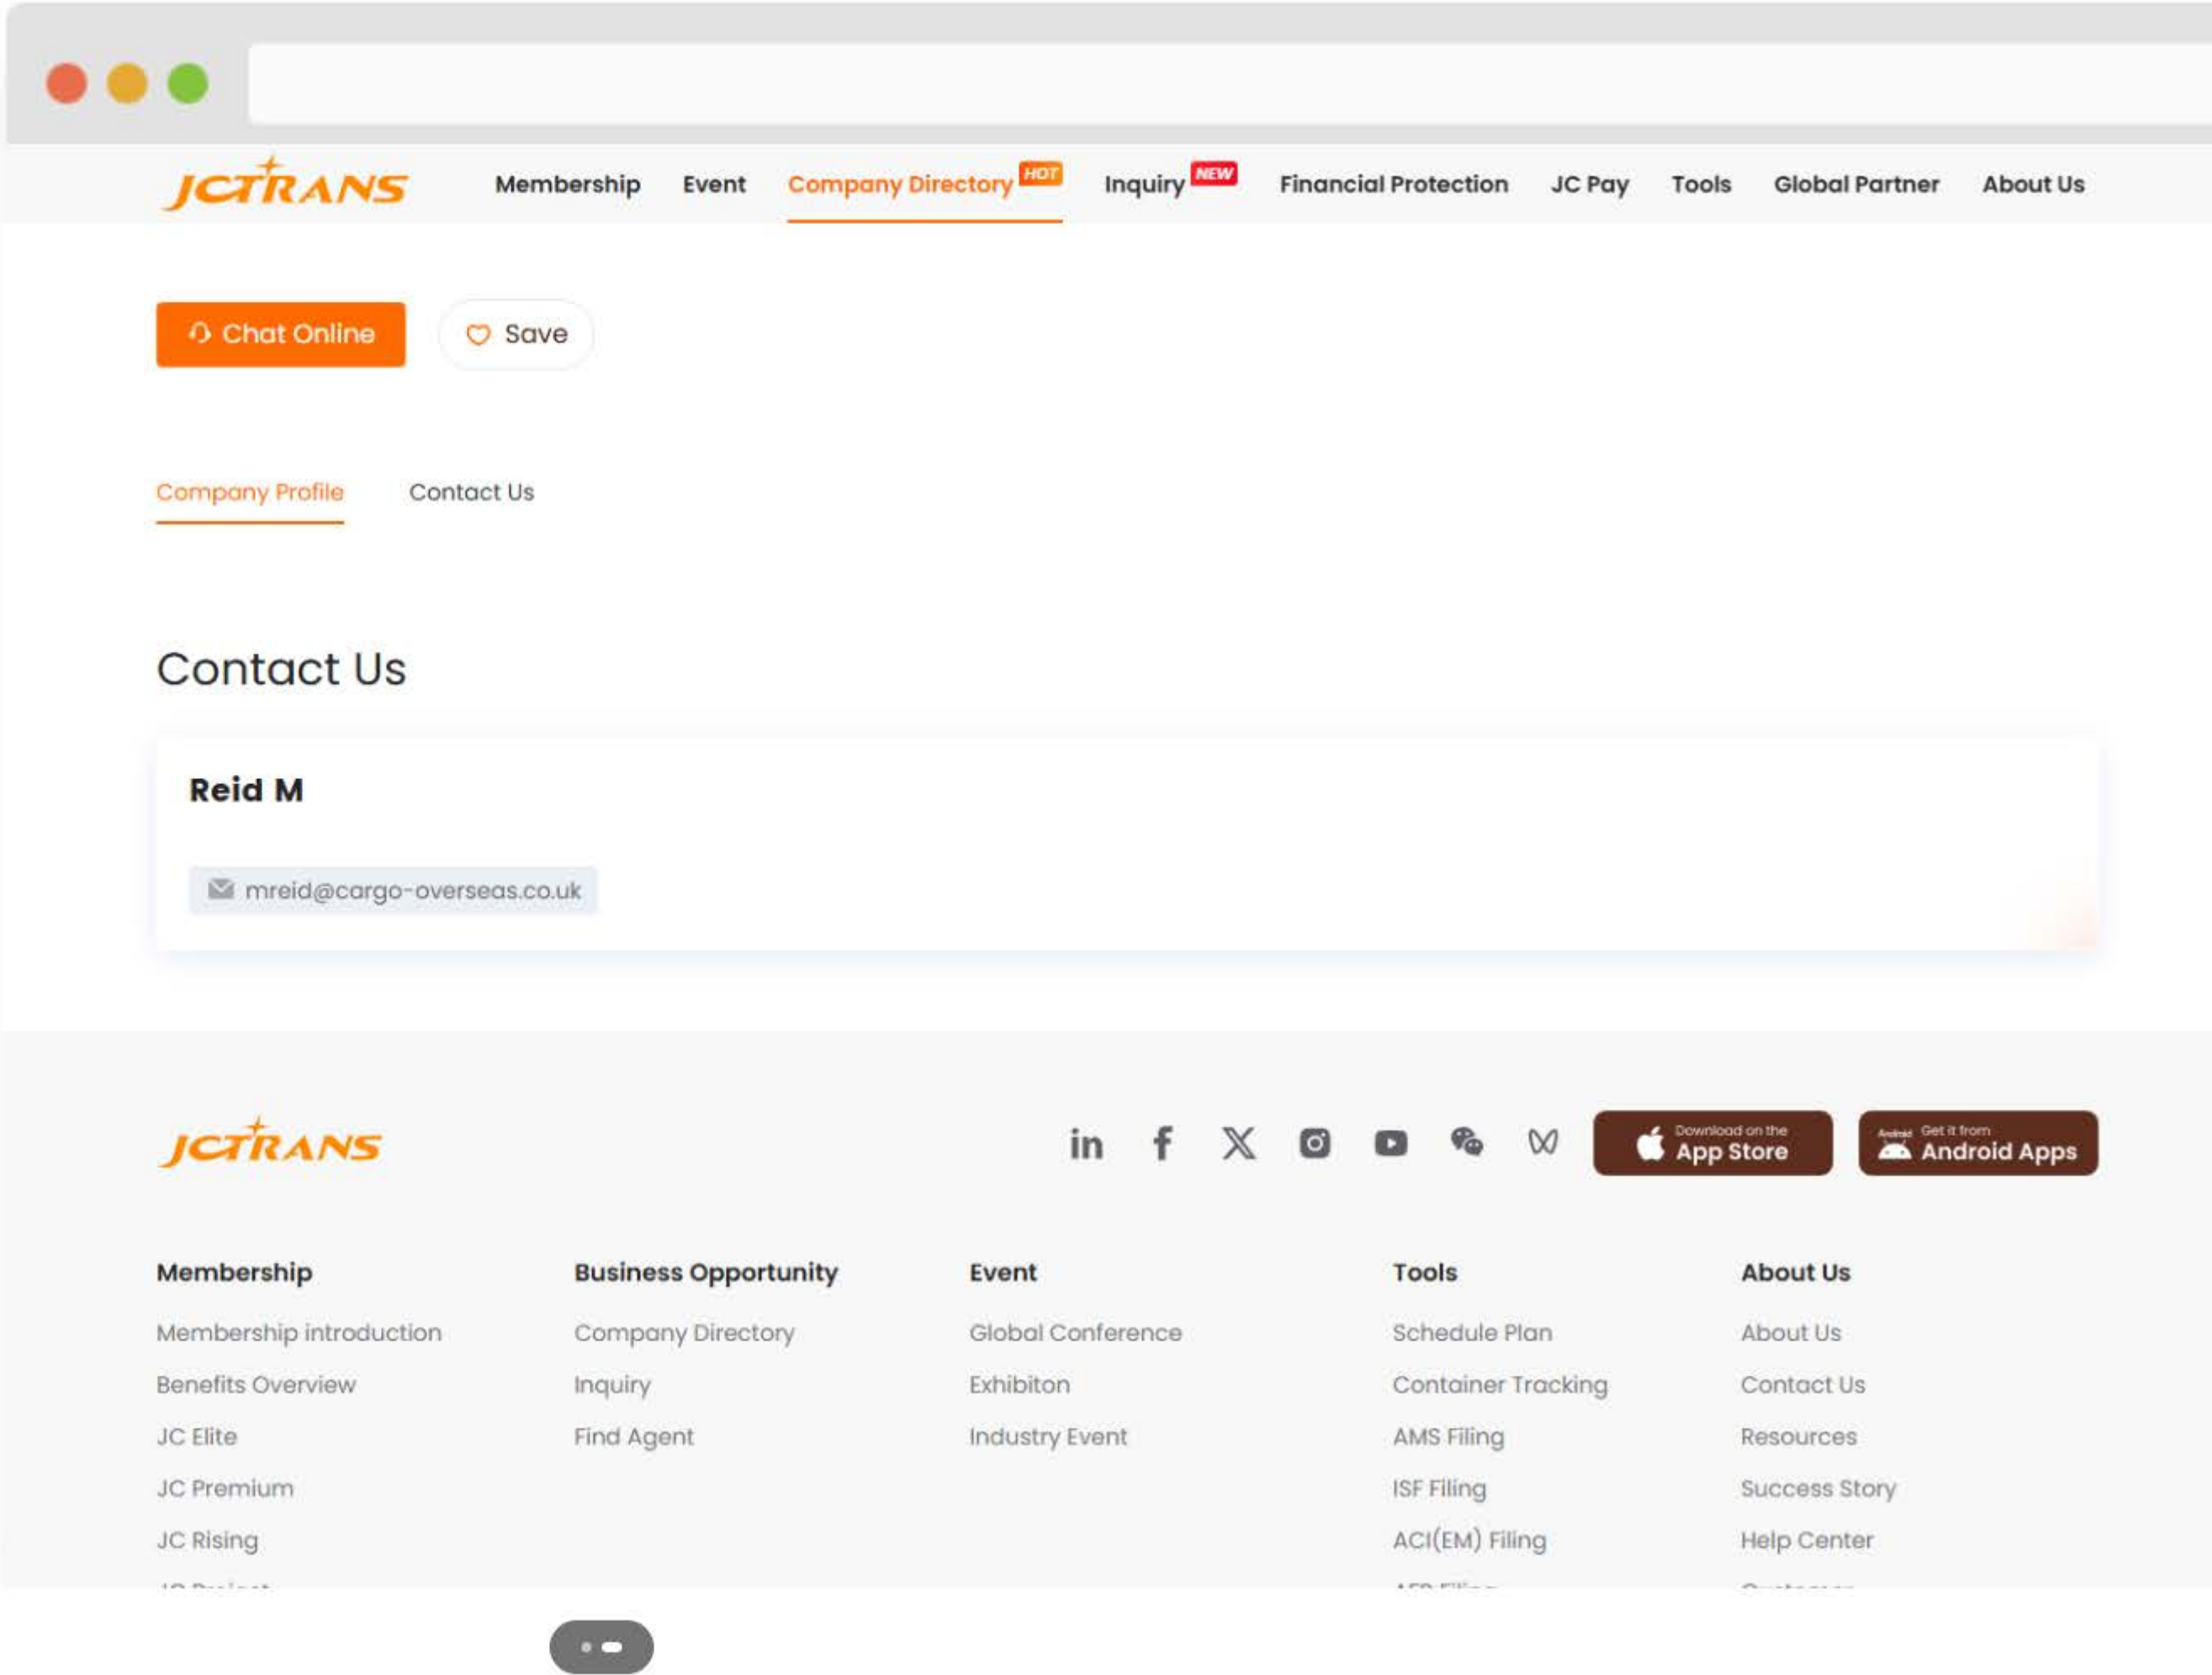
JCTRANS Membership Event Company Directory HOT Inquiry NEW Financial Protection JC Pay Tools Global Partner About Us

Chat Online Save

Company Profile Contact Us

Contact Us

Reid M

mreid@cargo-overseas.co.uk

JCTRANS

Download on the App Store

Get it from Android Apps

Membership
Membership introduction
Benefits Overview
JC Elite
JC Premium
JC Rising
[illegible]

Business Opportunity
Company Directory
Inquiry
Find Agent

Event
Global Conference
Exhibiton
Industry Event

Tools
Schedule Plan
Container Tracking
AMS Filing
ISF Filing
ACI(EM) Filing
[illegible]

About Us
About Us
Contact Us
Resources
Success Story
Help Center
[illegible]